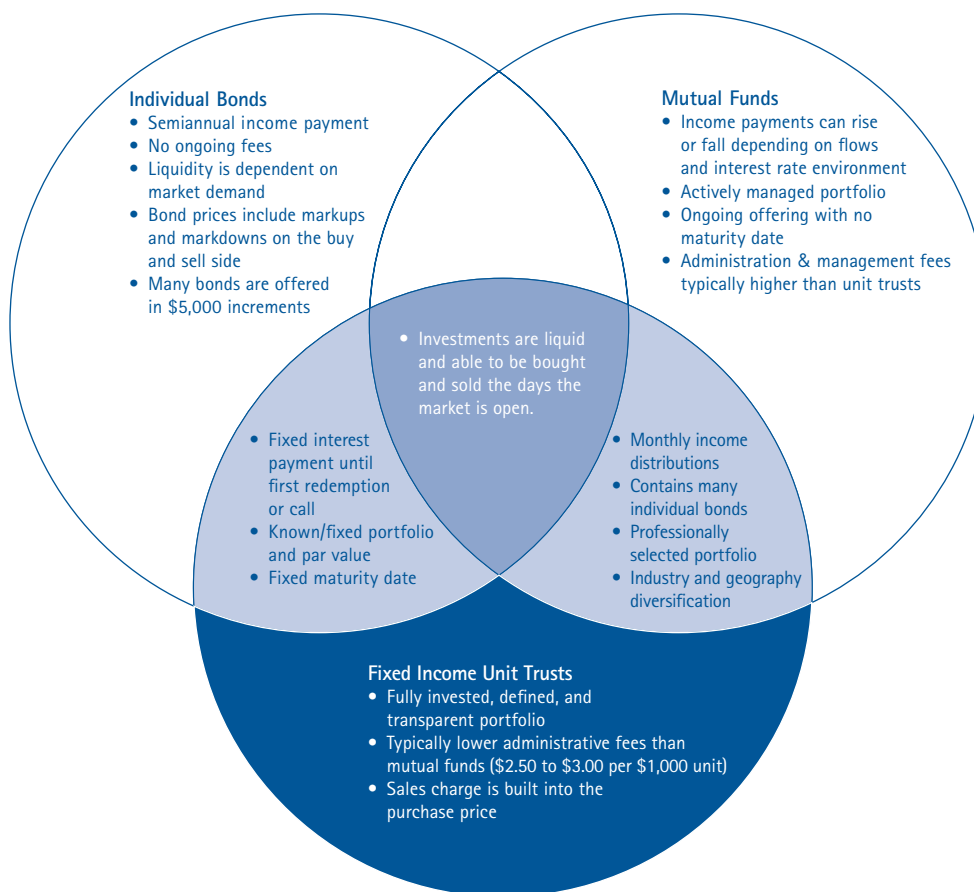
Individual Bonds
• Semiannual income payment
• No ongoing fees
• Liquidity is dependent on market demand
• Bond prices include markups and markdowns on the buy and sell side
• Many bonds are offered in $5,000 increments

Mutual Funds
• Income payments can rise or fall depending on flows and interest rate environment
• Actively managed portfolio
• Ongoing offering with no maturity date
• Administration & management fees typically higher than unit trusts

• Investments are liquid and able to be bought and sold the days the market is open.

• Fixed interest payment until first redemption or call
• Known/fixed portfolio and par value
• Fixed maturity date

• Monthly income distributions
• Contains many individual bonds
• Professionally selected portfolio
• Industry and geography diversification

Fixed Income Unit Trusts
• Fully invested, defined, and transparent portfolio
• Typically lower administrative fees than mutual funds ($2.50 to $3.00 per $1,000 unit)
• Sales charge is built into the purchase price